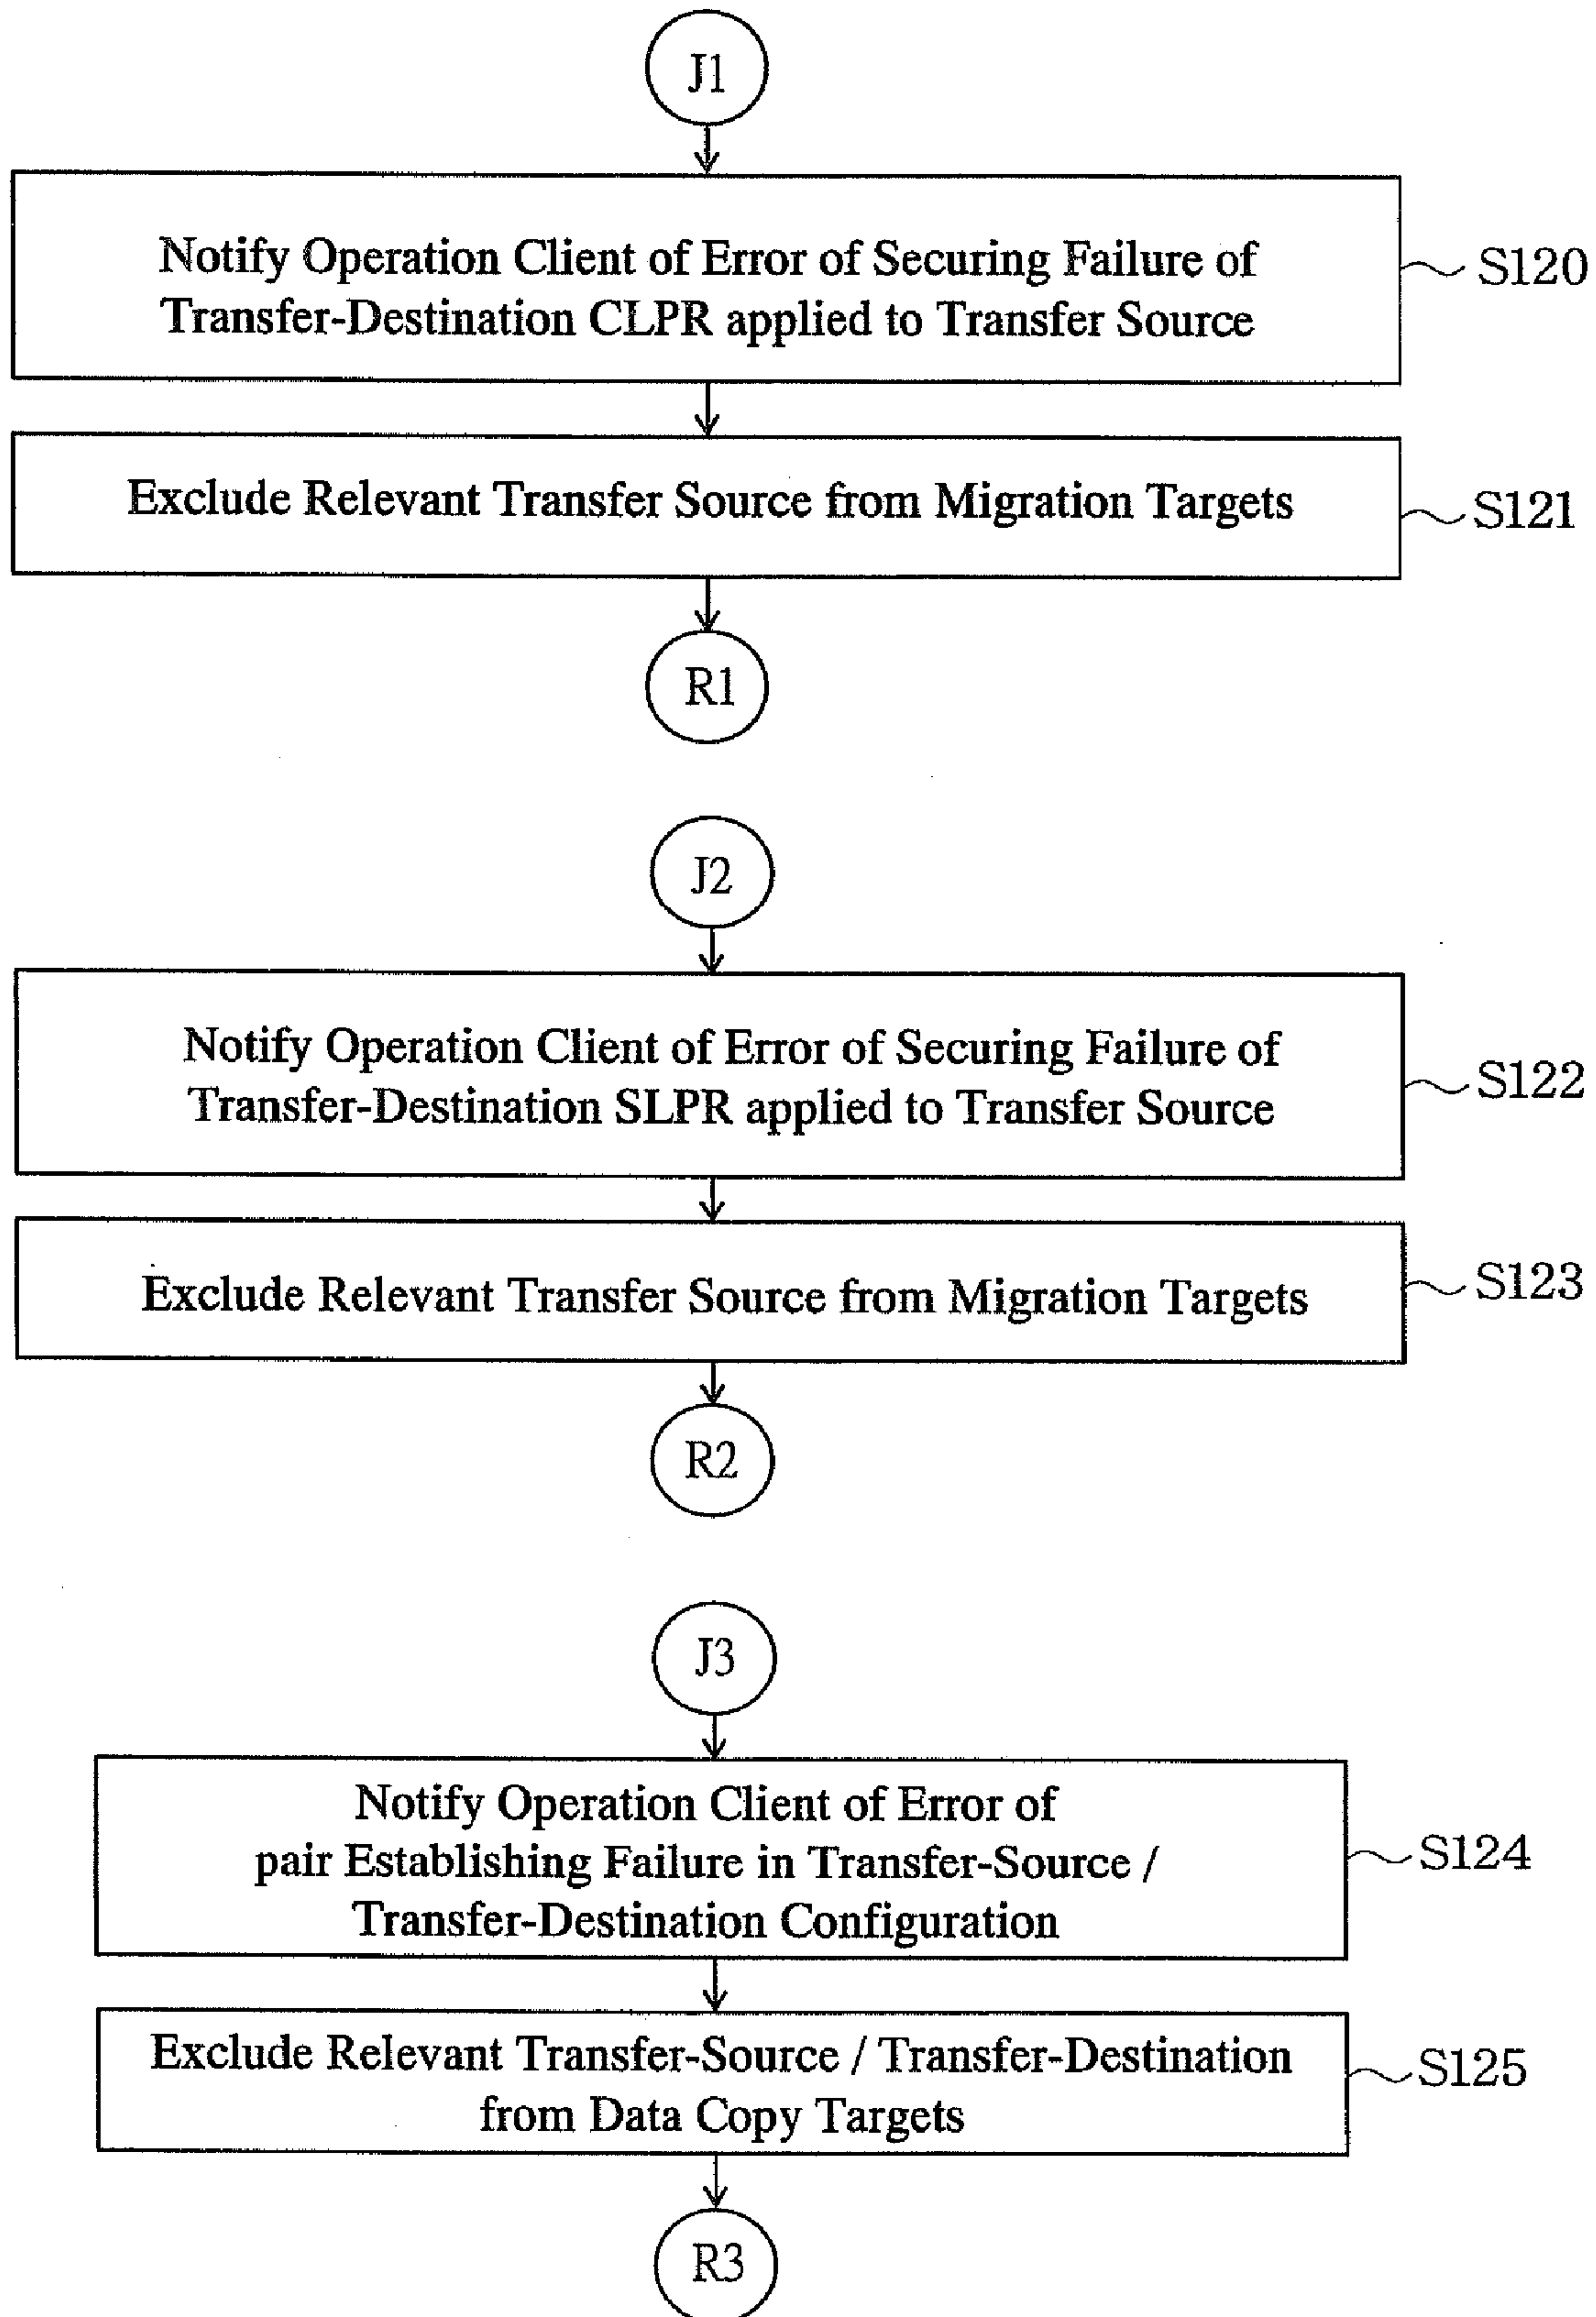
J1

Notify Operation Client of Error of Securing Failure of Transfer-Destination CLPR applied to Transfer Source

S120

Exclude Relevant Transfer Source from Migration Targets

S121

R1

J2

Notify Operation Client of Error of Securing Failure of Transfer-Destination SLPR applied to Transfer Source

S122

Exclude Relevant Transfer Source from Migration Targets

S123

R2

J3

Notify Operation Client of Error of pair Establishing Failure in Transfer-Source / Transfer-Destination Configuration

S124

Exclude Relevant Transfer-Source / Transfer-Destination from Data Copy Targets

S125

R3